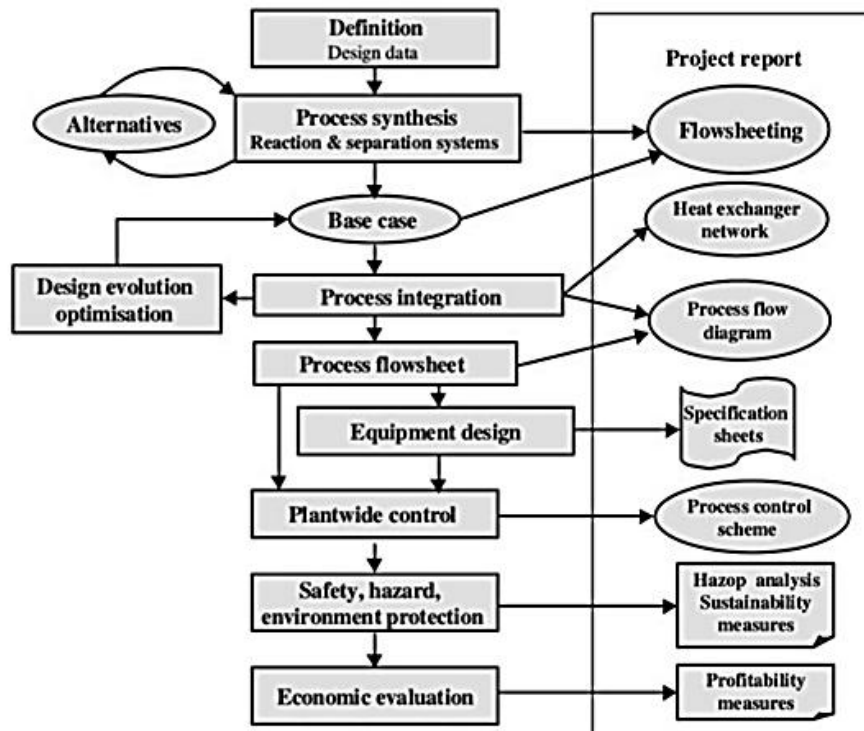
Definition
Design data

Project report

Alternatives

Process synthesis
Reaction & separation systems

Flowsheeting

Base case

Heat exchanger network

Design evolution optimisation

Process integration

Process flow diagram

Process flowsheet

Equipment design

Specification sheets

Plantwide control

Process control scheme

Safety, hazard, environment protection

Hazop analysis
Sustainability measures

Economic evaluation

Profitability measures